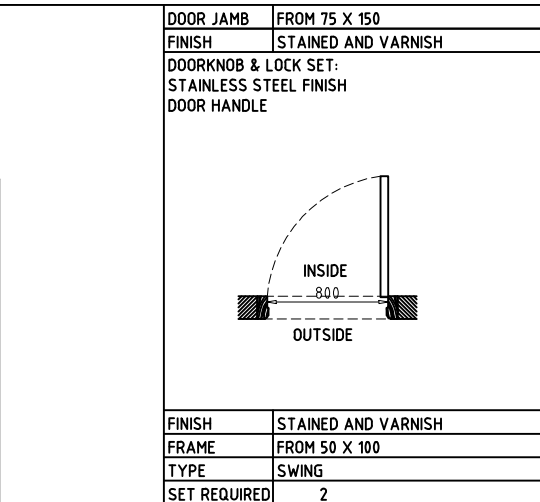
| DOOR JAMB | FROM 75 X 150 |
|---|---|
| FINISH | STAINED AND VARNISH |

DOORKNOB & LOCK SET:
STAINLESS STEEL FINISH
DOOR HANDLE

INSIDE
800
OUTSIDE

| FINISH | STAINED AND VARNISH |
|---|---|
| FRAME | FROM 50 X 100 |
| TYPE | SWING |
| SET REQUIRED | 2 |